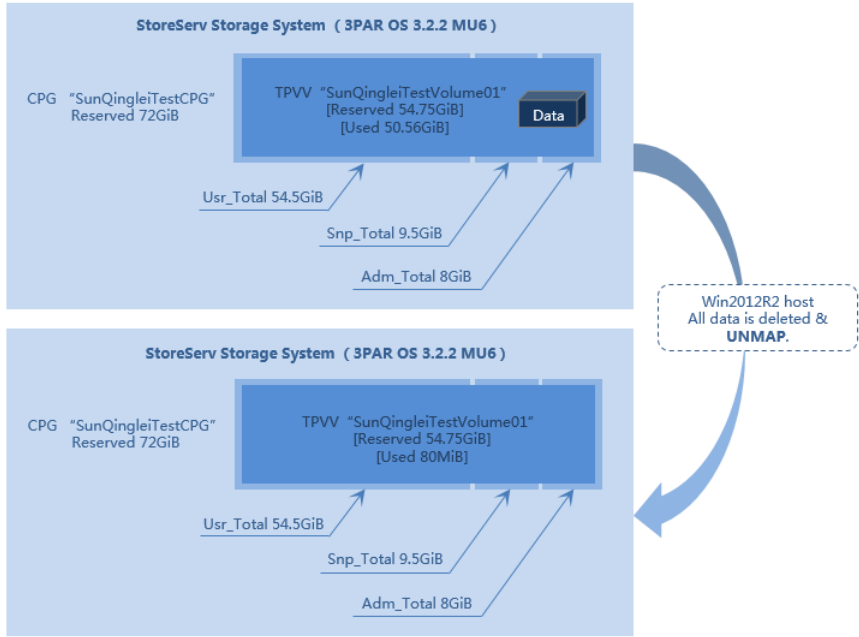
StoreServ Storage System （3PAR OS 3.2.2 MU6）

CPG "SunQingleiTestCPG"
Reserved 72GiB

TPVV "SunQingleiTestVolume01"
[Reserved 54.75GiB]
[Used 50.56GiB]

Data

Usr_Total 54.5GiB

Snp_Total 9.5GiB

Adm_Total 8GiB

Win2012R2 host
All data is deleted &
UNMAP.

StoreServ Storage System （3PAR OS 3.2.2 MU6）

CPG "SunQingleiTestCPG"
Reserved 72GiB

TPVV "SunQingleiTestVolume01"
[Reserved 54.75GiB]
[Used 80MiB]

Usr_Total 54.5GiB

Snp_Total 9.5GiB

Adm_Total 8GiB